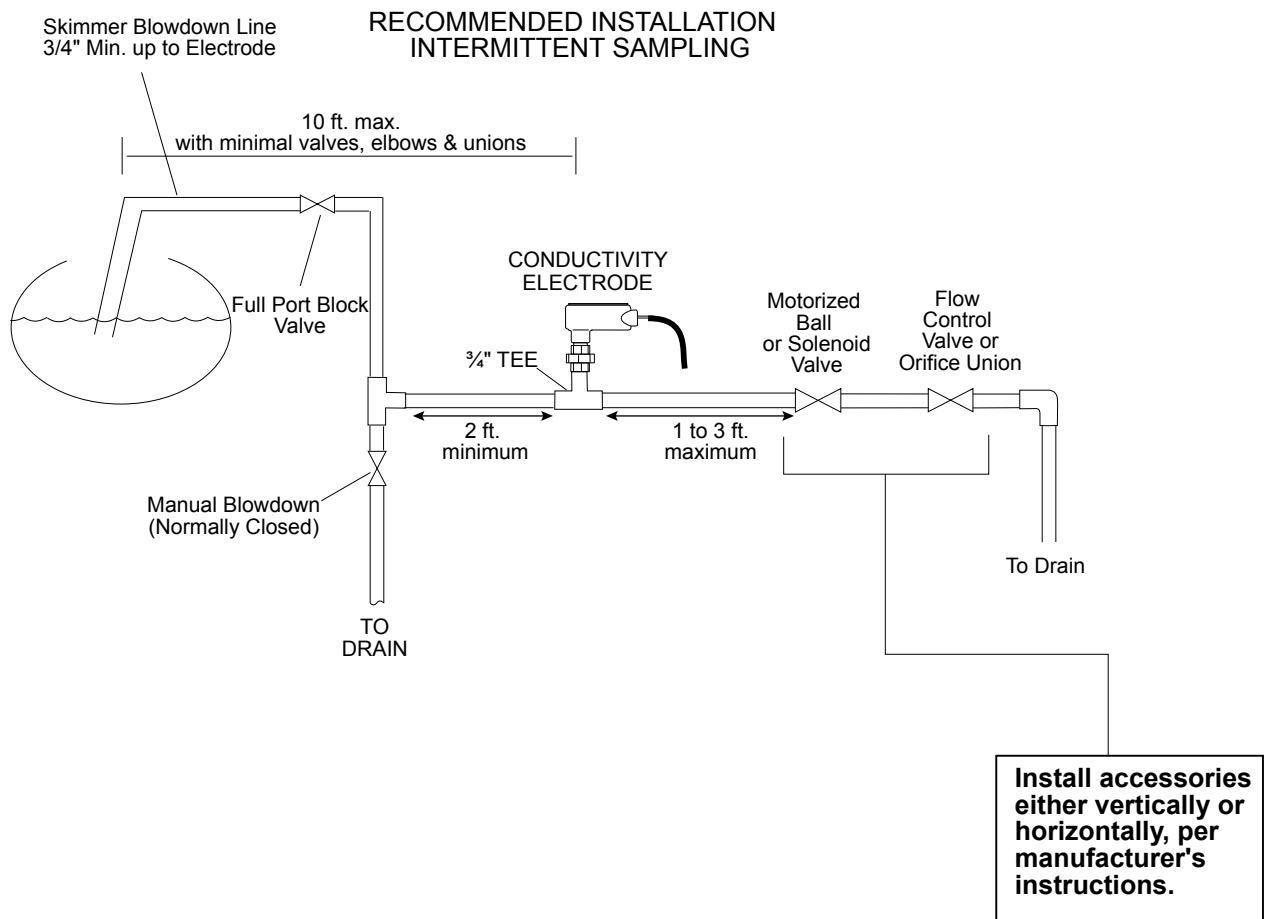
RECOMMENDED INSTALLATION
INTERMITTENT SAMPLING

Skimmer Blowdown Line
3/4" Min. up to Electrode

10 ft. max.
with minimal valves, elbows & unions

Full Port Block Valve

CONDUCTIVITY ELECTRODE

¾" TEE

Motorized Ball or Solenoid Valve

Flow Control Valve or Orifice Union

2 ft. minimum

1 to 3 ft. maximum

Manual Blowdown (Normally Closed)

TO DRAIN

To Drain

Install accessories either vertically or horizontally, per manufacturer's instructions.